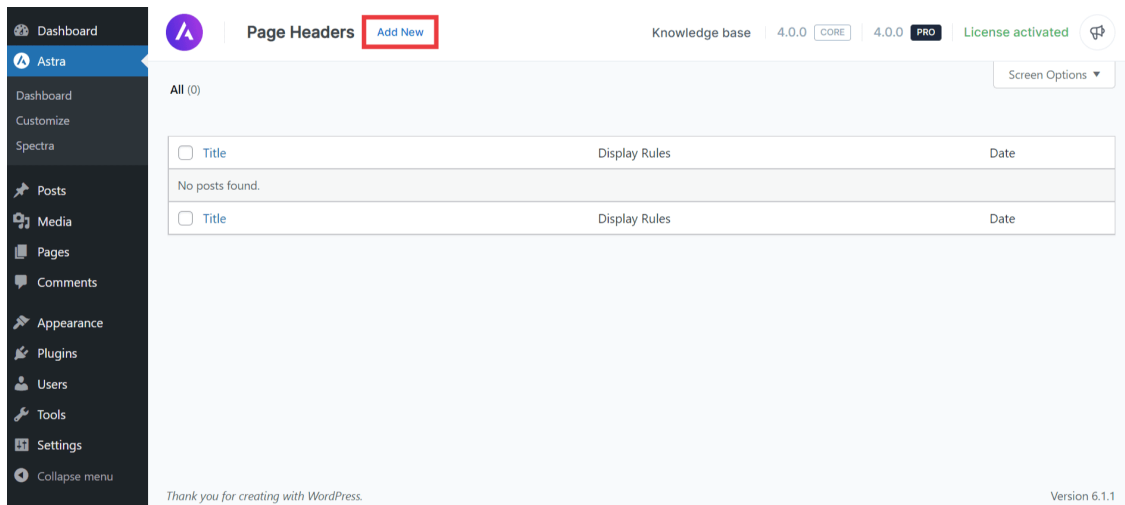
Dashboard
Astra
Dashboard
Customize
Spectra
Posts
Media
Pages
Comments
Appearance
Plugins
Users
Tools
Settings
Collapse menu

Page Headers Add New

Knowledge base 4.0.0 CORE 4.0.0 PRO License activated

Screen Options ▼

All (0)

| Title | Display Rules | Date |
|---|---|---|
| No posts found. | | |
| Title | Display Rules | Date |

Thank you for creating with WordPress.

Version 6.1.1